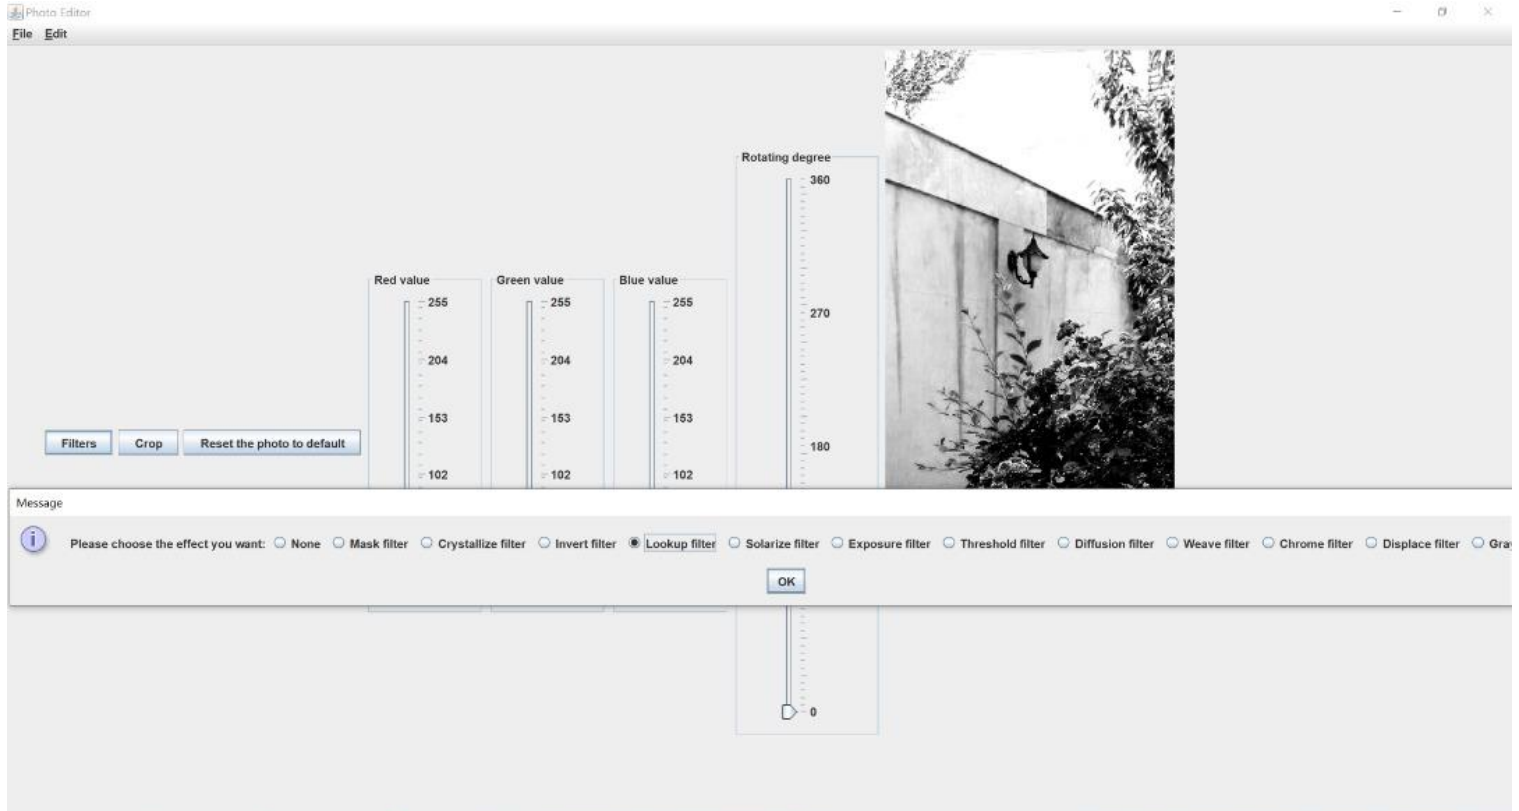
Photo Editor

File Edit

Filters Crop Reset the photo to default

Red value
255
204
153
102

Green value
255
204
153
102

Blue value
255
204
153
102

Rotating degree
360
270
180
0

Message

Please choose the effect you want: None Mask filter Crystallize filter Invert filter Lookup filter Solarize filter Exposure filter Threshold filter Diffusion filter Weave filter Chrome filter Displace filter Gra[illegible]

OK